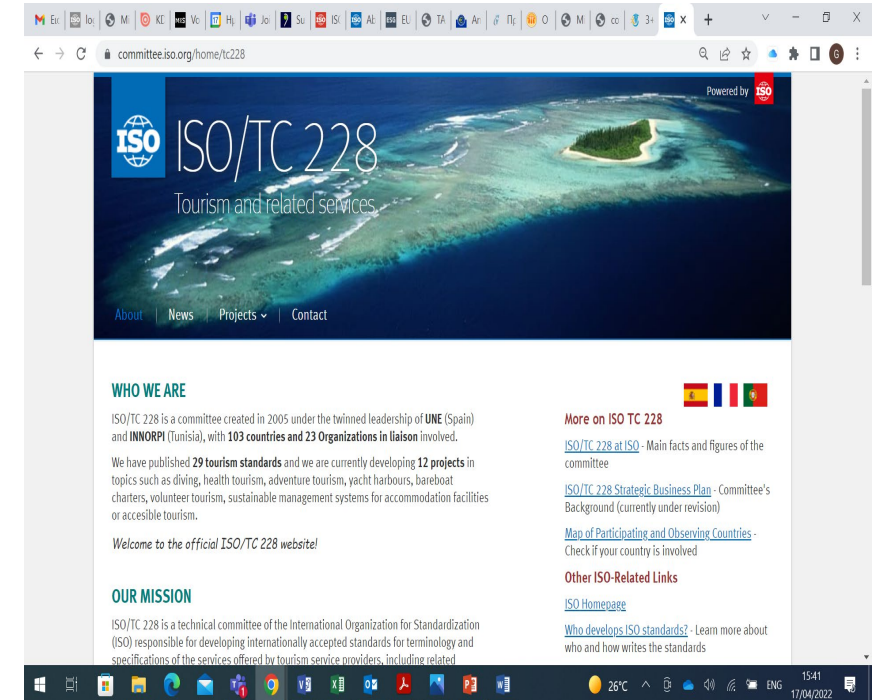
M Ea | ISO Io | M | KC | Vo | 17 Hj | Jo | Su | IS | Al | EU | TA | Ar | Пр | O | M | co | 3+ | ISO X | +

committee.iso.org/home/tc228

G

Powered by ISO

ISO

ISO/TC 228

Tourism and related services

About | News | Projects | Contact

WHO WE ARE

ISO/TC 228 is a committee created in 2005 under the twinned leadership of **UNE** (Spain) and **INNORPI** (Tunisia), with **103 countries and 23 Organizations in liaison** involved.

We have published **29 tourism standards** and we are currently developing **12 projects** in topics such as diving, health tourism, adventure tourism, yacht harbours, bareboat charters, volunteer tourism, sustainable management systems for accommodation facilities or accesible tourism.

*Welcome to the official ISO/TC 228 website!*

OUR MISSION

ISO/TC 228 is a technical committee of the International Organization for Standardization (ISO) responsible for developing internationally accepted standards for terminology and specifications of the services offered by tourism service providers, including related

More on ISO TC 228

ISO/TC 228 at ISO - Main facts and figures of the committee

ISO/TC 228 Strategic Business Plan - Committee's Background (currently under revision)

Map of Participating and Observing Countries - Check if your country is involved

Other ISO-Related Links

ISO Homepage

Who develops ISO standards? - Learn more about who and how writes the standards

26°C ENG 15:41 17/04/2022